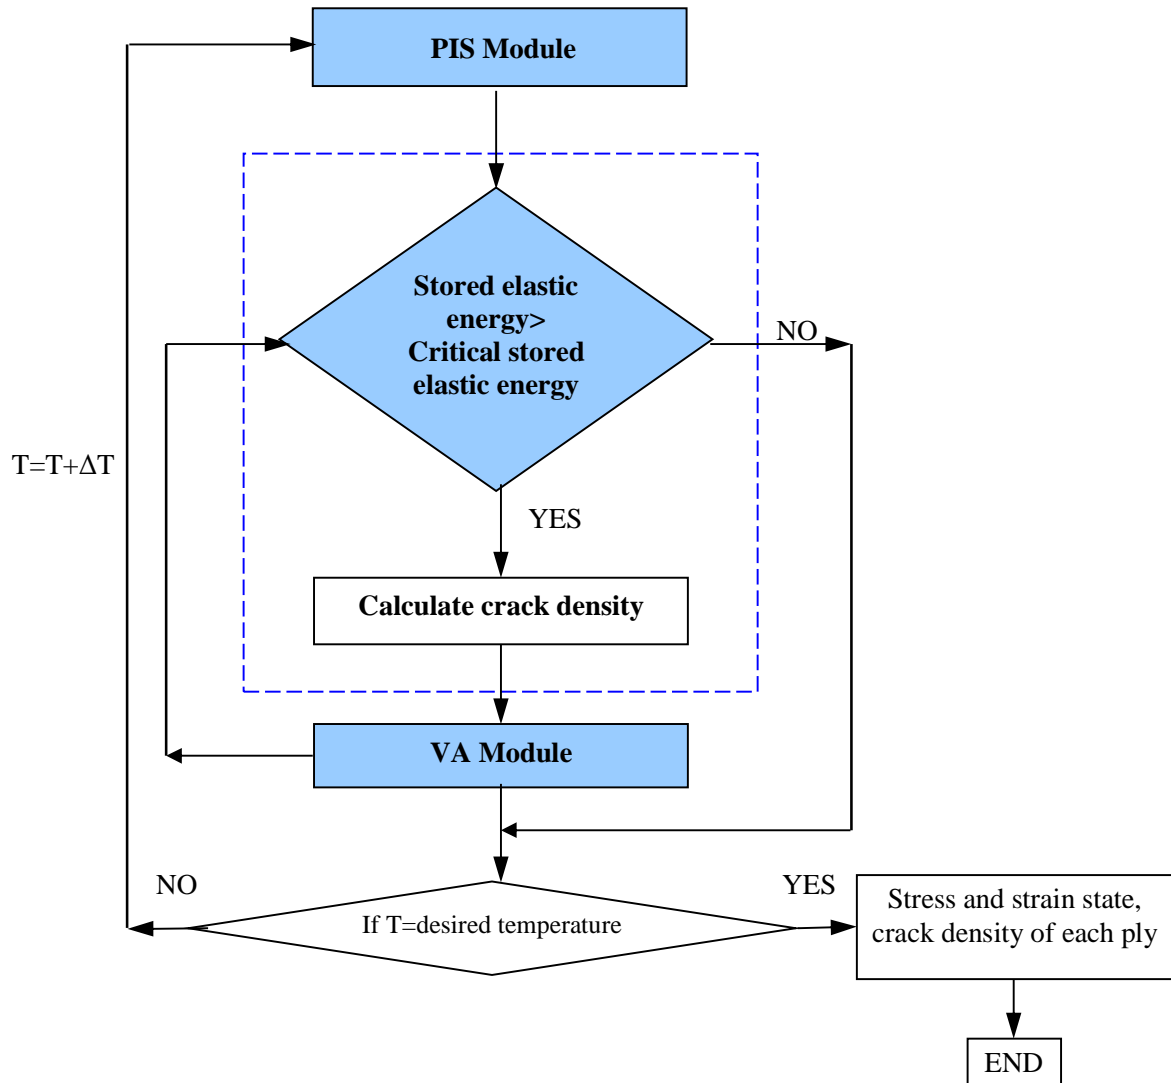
PIS Module

Stored elastic energy> Critical stored elastic energy

NO

T=T+$\Delta$T

YES

Calculate crack density

VA Module

NO

YES

If T=desired temperature

Stress and strain state, crack density of each ply

END